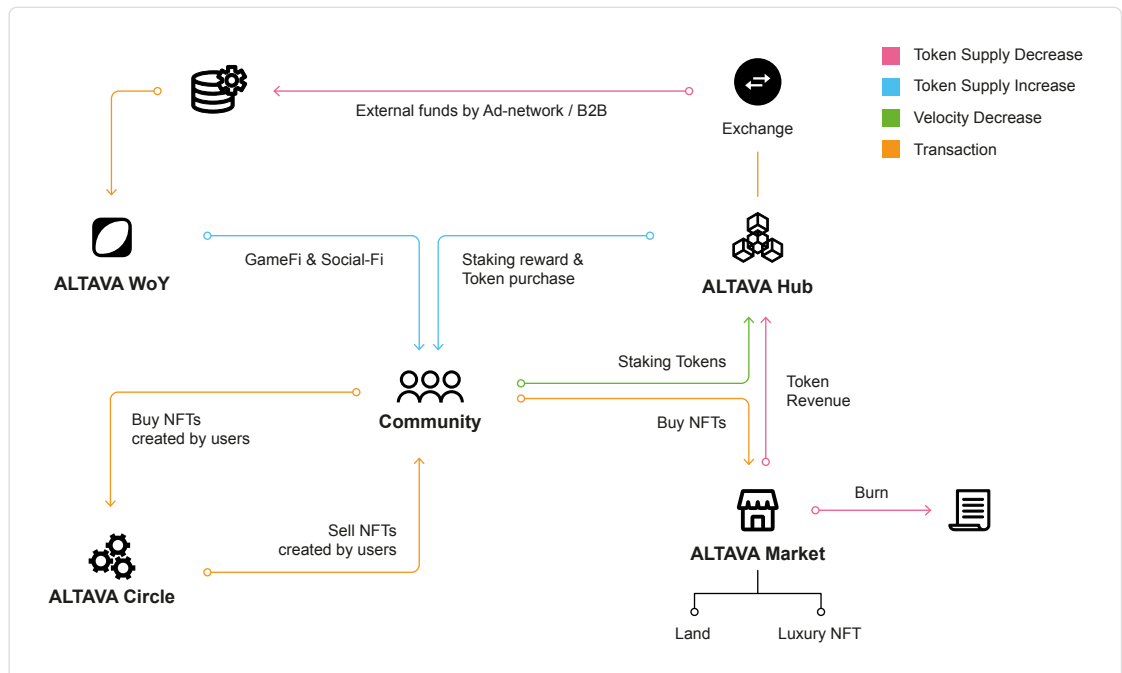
Token Supply Decrease
Token Supply Increase
Velocity Decrease
Transaction

External funds by Ad-network / B2B

Exchange

ALTAVA WoY

GameFi & Social-Fi

Staking reward & Token purchase

ALTAVA Hub

Staking Tokens

Token Revenue

Community

Buy NFTs created by users

Buy NFTs

Burn

ALTAVA Market

Sell NFTs created by users

ALTAVA Circle

Land

Luxury NFT